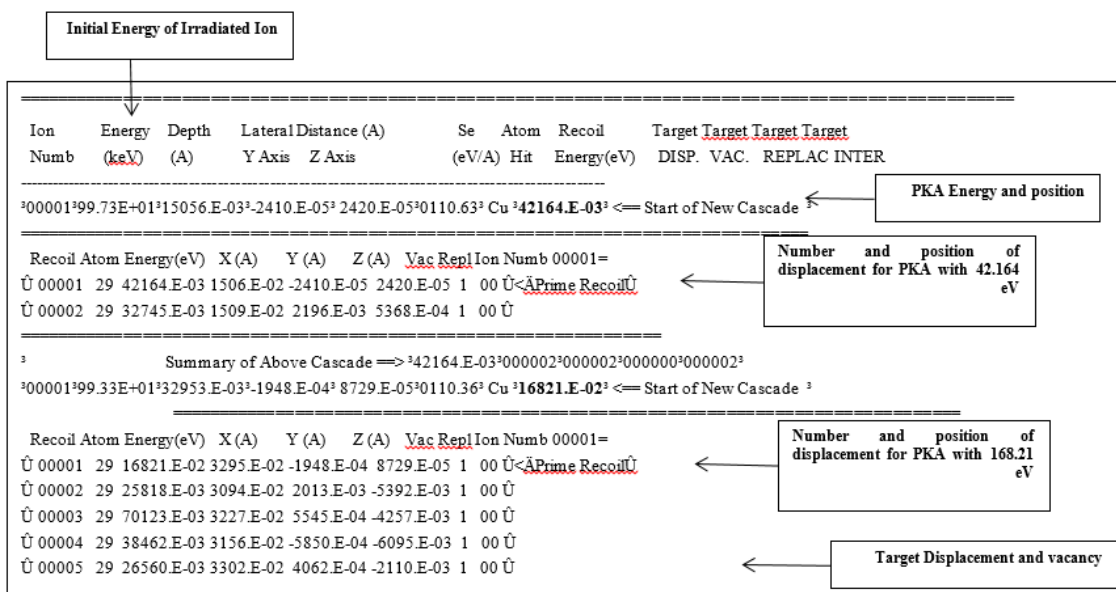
Initial Energy of Irradiated Ion

Ion Energy Depth Lateral Distance (A) Se Atom Recoil Target Target Target Target
Numb (keV) (A) Y Axis Z Axis (eV/A) Hit Energy(eV) DISP. VAC. REPLAC INTER

³00001³99.73E+01³15056.E-03³-2410.E-05³ 2420.E-05³0110.63³ Cu ³**42164.E-03**³ <== Start of New Cascade ³

PKA Energy and position

Recoil Atom Energy(eV) X (A) Y (A) Z (A) Vac Repl Ion Numb 00001=
Û 00001 29 42164.E-03 1506.E-02 -2410.E-05 2420.E-05 1 00 Û<ÄPrime RecoilÛ
Û 00002 29 32745.E-03 1509.E-02 2196.E-03 5368.E-04 1 00 Û

Number and position of displacement for PKA with 42.164 eV

³ Summary of Above Cascade ==> ³42164.E-03³000002³000002³000000³000002³
³00001³99.33E+01³32953.E-03³-1948.E-04³ 8729.E-05³0110.36³ Cu ³**16821.E-02**³ <== Start of New Cascade ³

Recoil Atom Energy(eV) X (A) Y (A) Z (A) Vac Repl Ion Numb 00001=
Û 00001 29 16821.E-02 3295.E-02 -1948.E-04 8729.E-05 1 00 Û<ÄPrime RecoilÛ
Û 00002 29 25818.E-03 3094.E-02 2013.E-03 -5392.E-03 1 00 Û
Û 00003 29 70123.E-03 3227.E-02 5545.E-04 -4257.E-03 1 00 Û
Û 00004 29 38462.E-03 3156.E-02 -5850.E-04 -6095.E-03 1 00 Û
Û 00005 29 26560.E-03 3302.E-02 4062.E-04 -2110.E-03 1 00 Û

Number and position of displacement for PKA with 168.21 eV

Target Displacement and vacancy